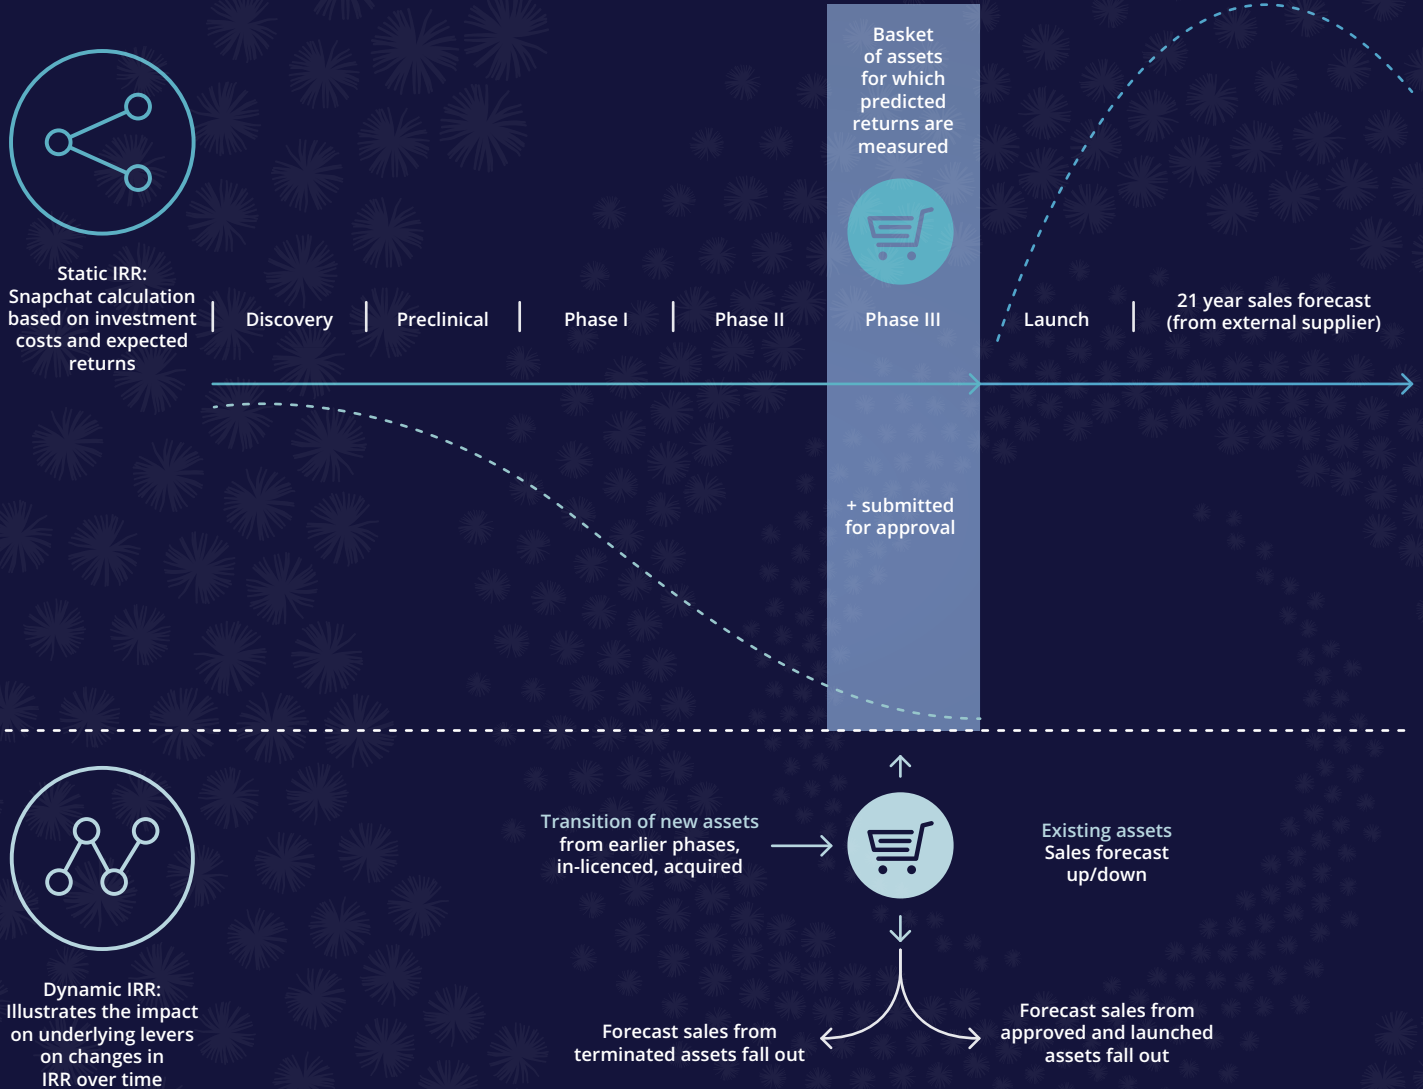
Static IRR:
Snapchat calculation based on investment costs and expected returns

Basket of assets for which predicted returns are measured

Discovery

Preclinical

Phase I

Phase II

Phase III

Launch

21 year sales forecast (from external supplier)

+ submitted for approval

Dynamic IRR:
Illustrates the impact on underlying levers on changes in IRR over time

Transition of new assets from earlier phases, in-licenced, acquired

Existing assets
Sales forecast up/down

Forecast sales from terminated assets fall out

Forecast sales from approved and launched assets fall out